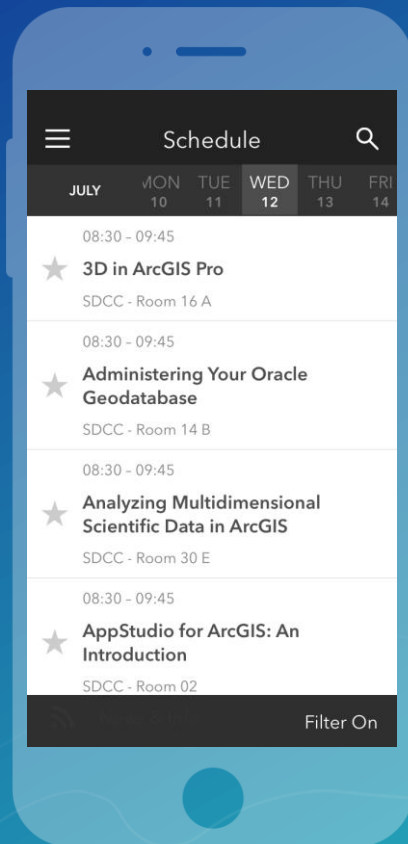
Schedule

JULY MON 10 TUE 11 WED 12 THU 13 FRI 14

08:30 – 09:45
3D in ArcGIS Pro
SDCC - Room 16 A

08:30 – 09:45
Administering Your Oracle Geodatabase
SDCC - Room 14 B

08:30 – 09:45
Analyzing Multidimensional Scientific Data in ArcGIS
SDCC - Room 30 E

08:30 – 09:45
AppStudio for ArcGIS: An Introduction
SDCC - Room 02

Filter On